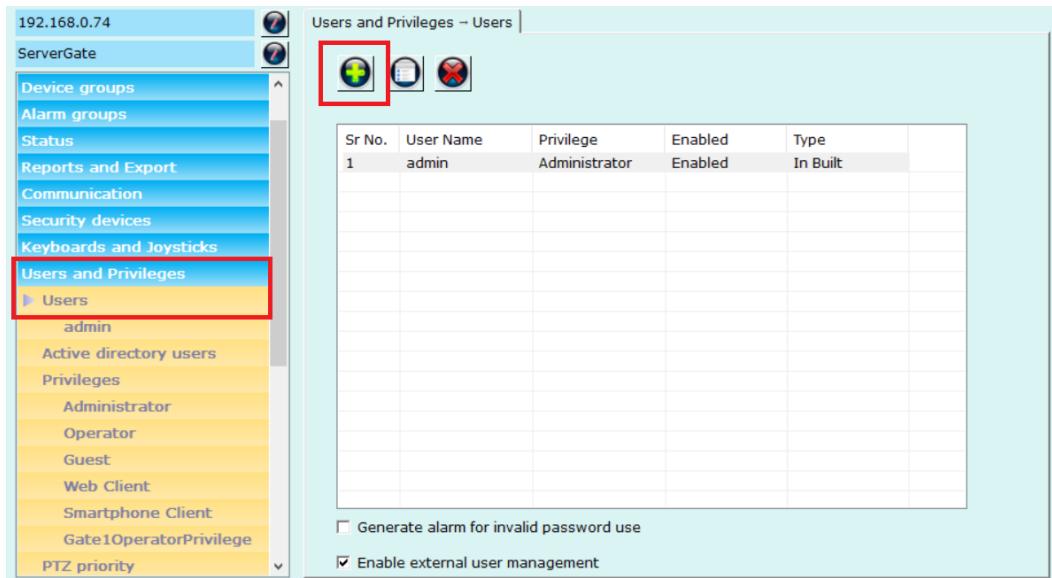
192.168.0.74

ServerGate

Device groups
Alarm groups
Status
Reports and Export
Communication
Security devices
Keyboards and Joysticks
Users and Privileges
Users
admin
Active directory users
Privileges
Administrator
Operator
Guest
Web Client
Smartphone Client
Gate1OperatorPrivilege
PTZ priority

Users and Privileges → Users

| Sr No. | User Name | Privilege | Enabled | Type |
|---|---|---|---|---|
| 1 | admin | Administrator | Enabled | In Built |

☐ Generate alarm for invalid password use

☑ Enable external user management